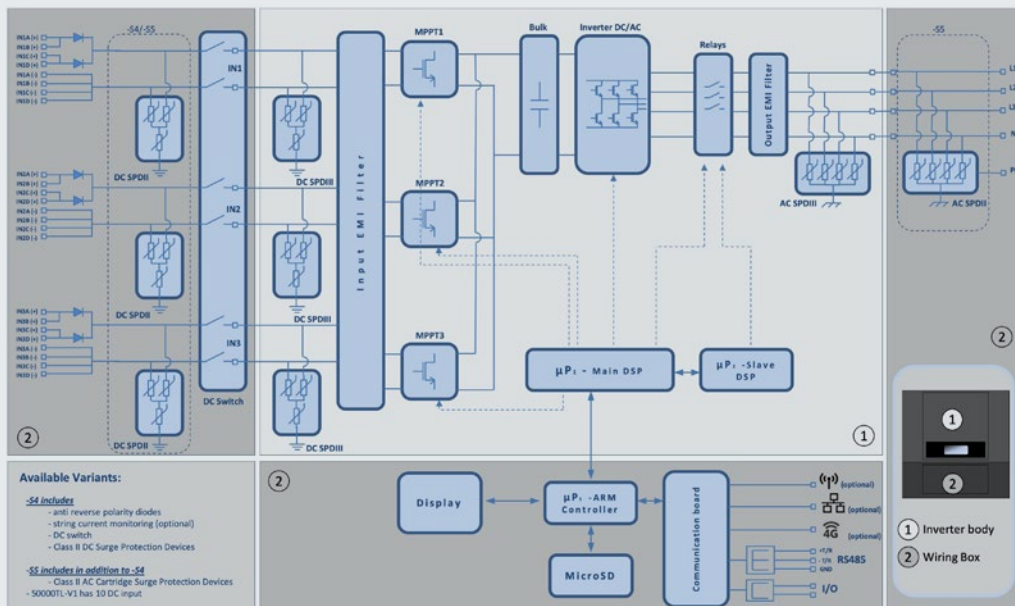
-S4/-S5

IN1A (+)
IN1B (+)
IN1C (+)
IN1D (+)
IN1A (-)
IN1B (-)
IN1C (-)
IN1D (-)

IN2A (+)
IN2B (+)
IN2C (+)
IN2D (+)
IN2A (-)
IN2B (-)
IN2C (-)
IN2D (-)

IN3A (+)
IN3B (+)
IN3C (+)
IN3D (+)
IN3A (-)
IN3B (-)
IN3C (-)
IN3D (-)

IN1

IN2

IN3

DC SPDII

DC SPDII

DC SPDII

DC Switch

DC SPDIII

DC SPDIII

DC SPDIII

Input EMI Filter

MPPT1

MPPT2

MPPT3

Bulk

Inverter DC/AC

Relays

Output EMI Filter

AC SPDIII

-S5

L1

L2

L3

N

PE

AC SPDII

μP₁ - Main DSP

μP₂ -Slave DSP

1

2

2

2

Available Variants:

-S4 includes
- anti reverse polarity diodes
- string current monitoring (optional)
- DC switch
- Class II DC Surge Protection Devices

-S5 includes in addition to -S4
- Class II AC Cartridge Surge Protection Devices
- 50000TL-V1 has 10 DC input

Display

μP₃ -ARM Controller

MicroSD

Communication board

(optional)

(optional)

4G (optional)

+T/R
-T/R
GND

RS485

I/O

1

2

1 Inverter body

2 Wiring Box